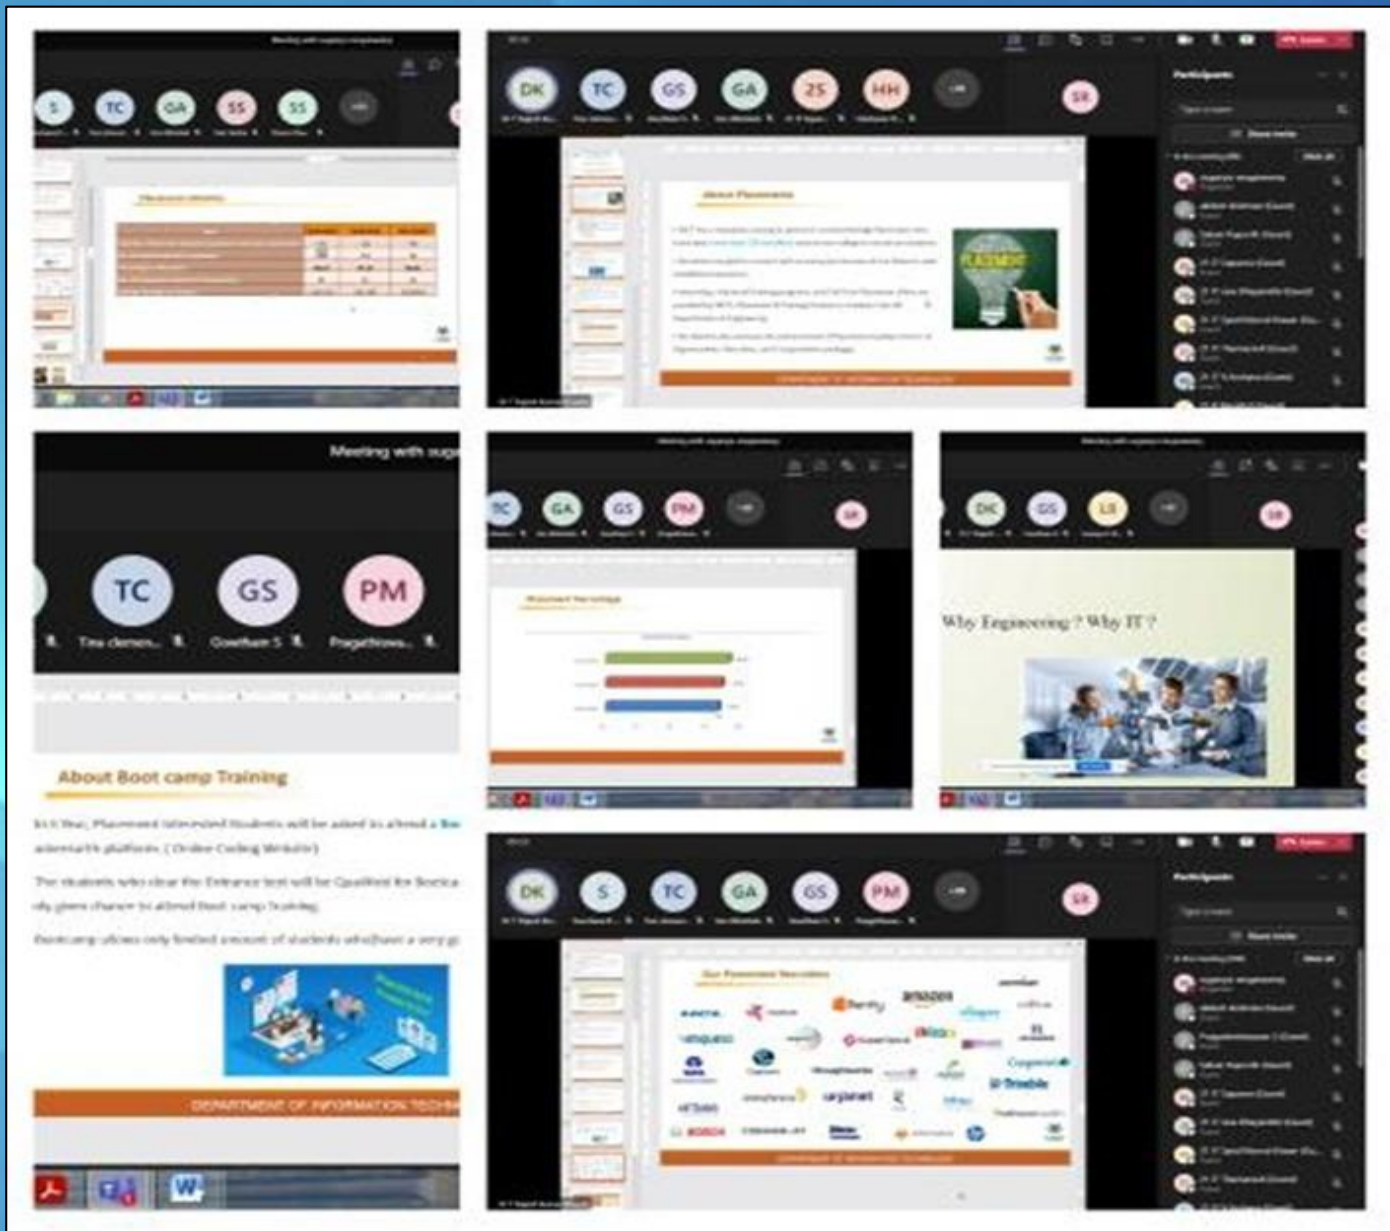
S TC GA SS SS

DK TC GS GA ZS HH SR

Participants

About Placements

PLACEMENT

Meeting with sup

TC GS PM

Tina clemen... Gowtham S Pragathees...

About Boot camp Training

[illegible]

DEPARTMENT OF INFORMATION TECH

TC GA GS PM SR

DK GS LR SR

Why Engineering ? Why IT ?

DK S TC GA GS PM SR

Participants

Our Placement Recruiters

amazon

Trimble

BOSCH